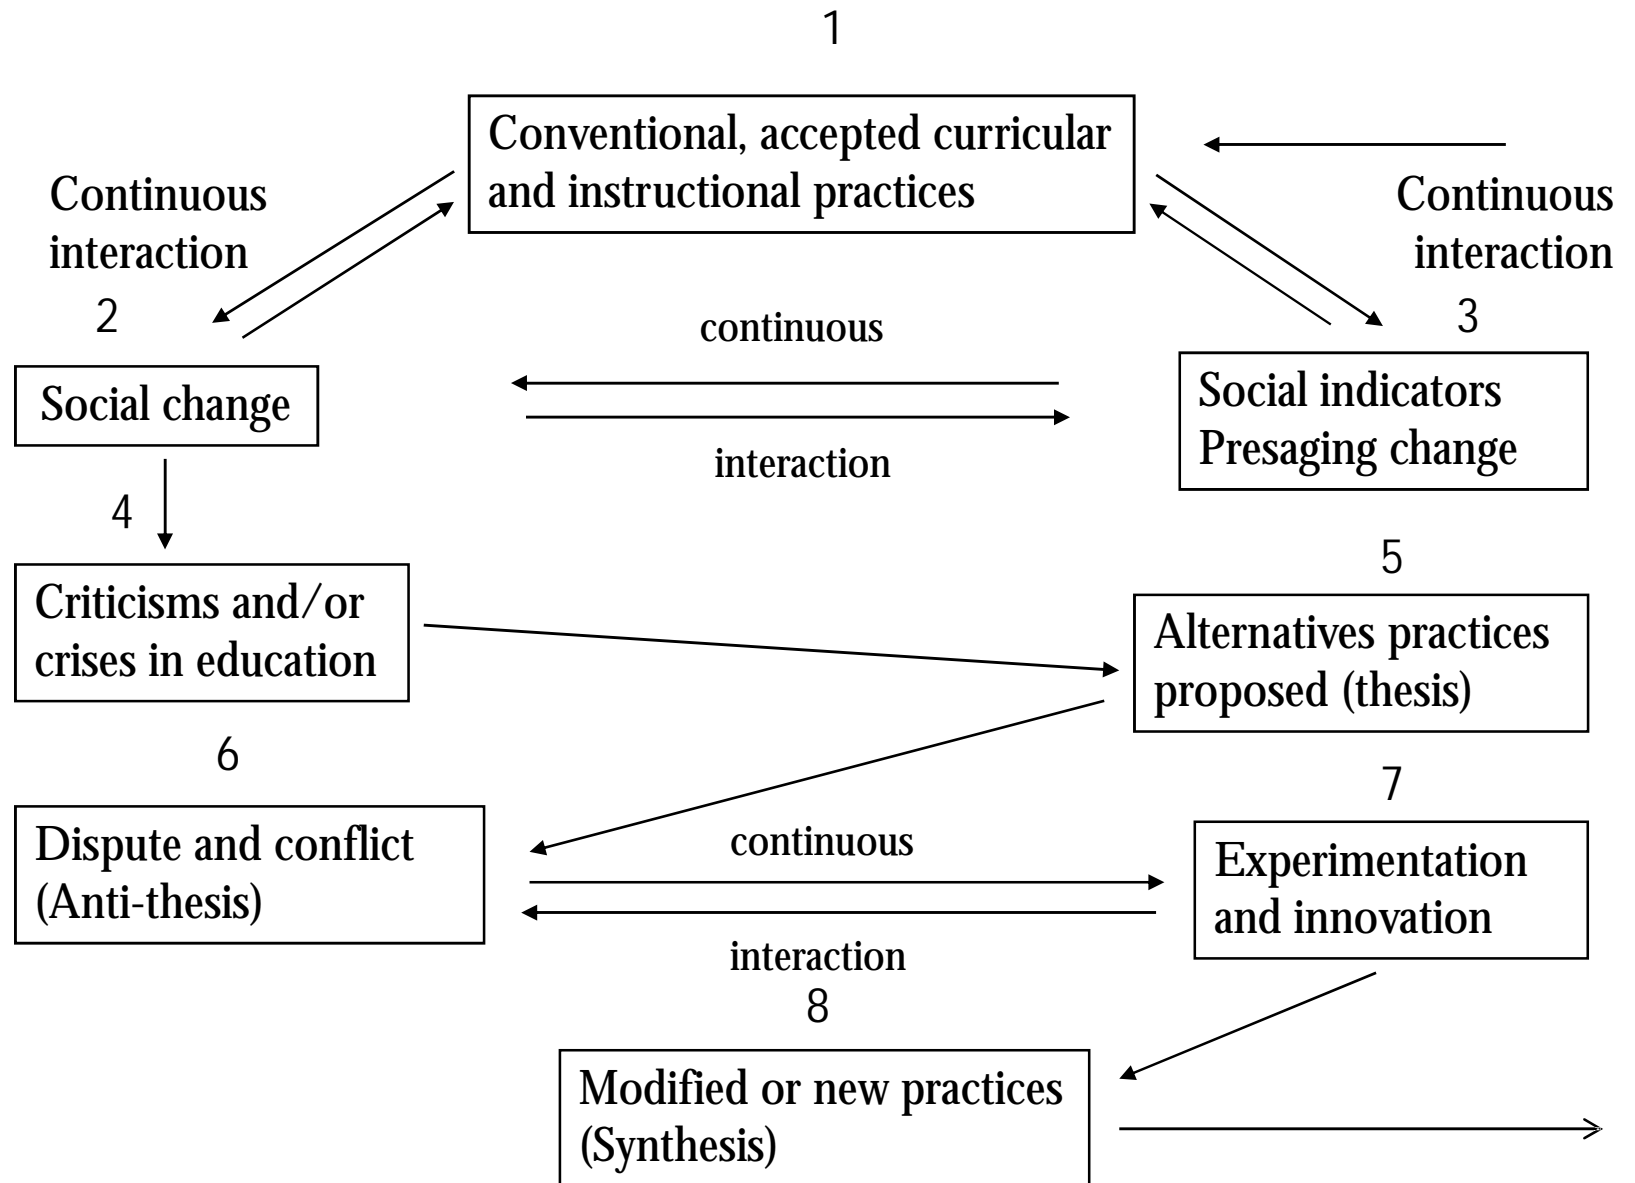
1

Conventional, accepted curricular and instructional practices

Continuous interaction

Continuous interaction

2

Social change

continuous

interaction

3

Social indicators Presaging change

4

Criticisms and/or crises in education

5

Alternatives practices proposed (thesis)

6

Dispute and conflict (Anti-thesis)

continuous

interaction

7

Experimentation and innovation

8

Modified or new practices (Synthesis)